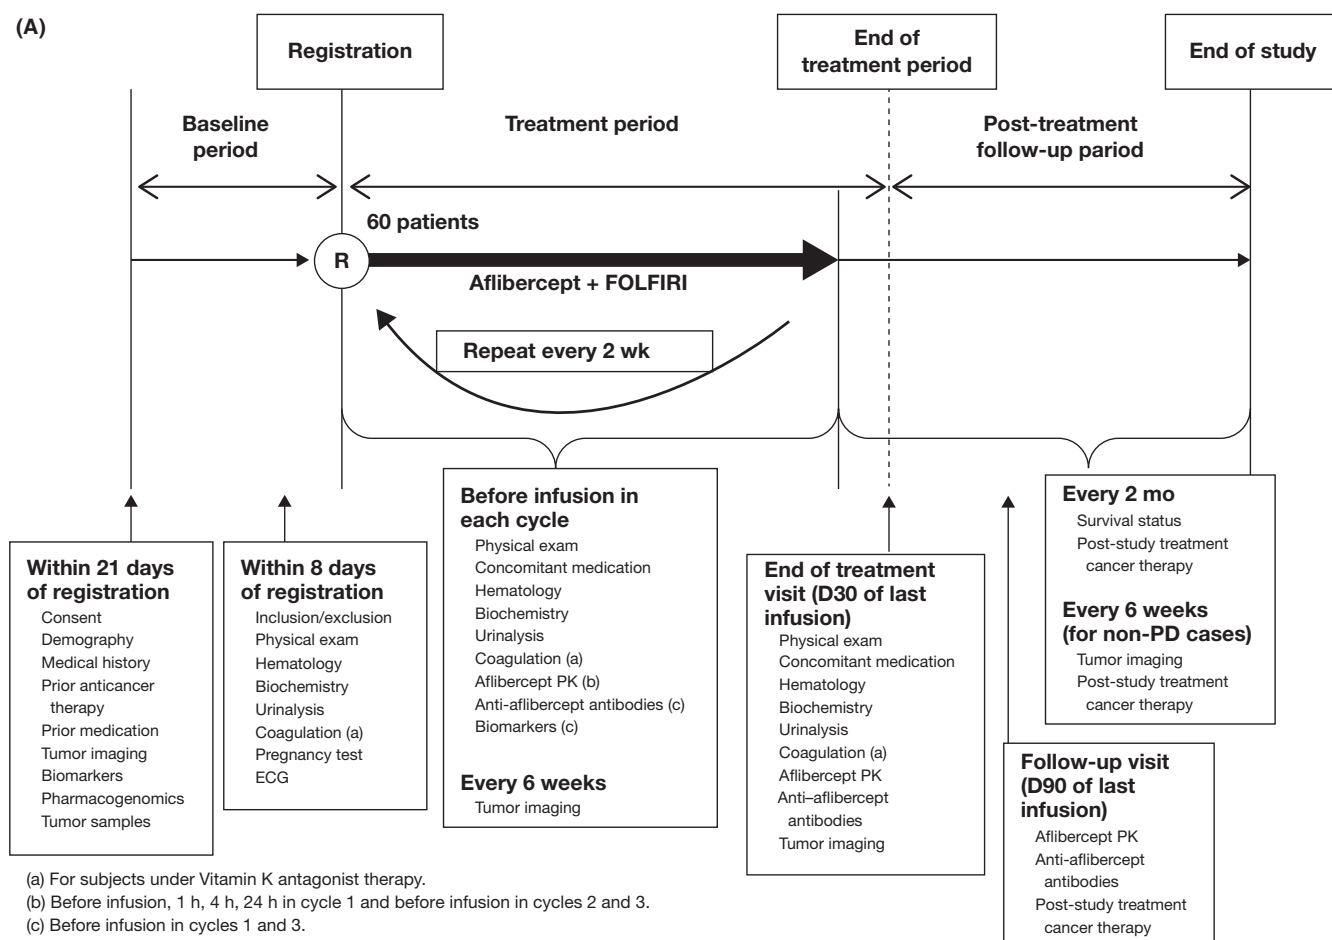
(A)

Registration

End of treatment period

End of study

Baseline period

Treatment period

Post-treatment follow-up pariod

60 patients

R

Aflibercept + FOLFIRI

Repeat every 2 wk

Within 21 days of registration
Consent
Demography
Medical history
Prior anticancer therapy
Prior medication
Tumor imaging
Biomarkers
Pharmacogenomics
Tumor samples

Within 8 days of registration
Inclusion/exclusion
Physical exam
Hematology
Biochemistry
Urinalysis
Coagulation (a)
Pregnancy test
ECG

Before infusion in each cycle
Physical exam
Concomitant medication
Hematology
Biochemistry
Urinalysis
Coagulation (a)
Aflibercept PK (b)
Anti-aflibercept antibodies (c)
Biomarkers (c)

Every 6 weeks
Tumor imaging

End of treatment visit (D30 of last infusion)
Physical exam
Concomitant medication
Hematology
Biochemistry
Urinalysis
Coagulation (a)
Aflibercept PK
Anti–aflibercept antibodies
Tumor imaging

Every 2 mo
Survival status
Post-study treatment cancer therapy

Every 6 weeks (for non-PD cases)
Tumor imaging
Post-study treatment cancer therapy

Follow-up visit (D90 of last infusion)
Aflibercept PK
Anti-aflibercept antibodies
Post-study treatment cancer therapy

(a) For subjects under Vitamin K antagonist therapy.
(b) Before infusion, 1 h, 4 h, 24 h in cycle 1 and before infusion in cycles 2 and 3.
(c) Before infusion in cycles 1 and 3.